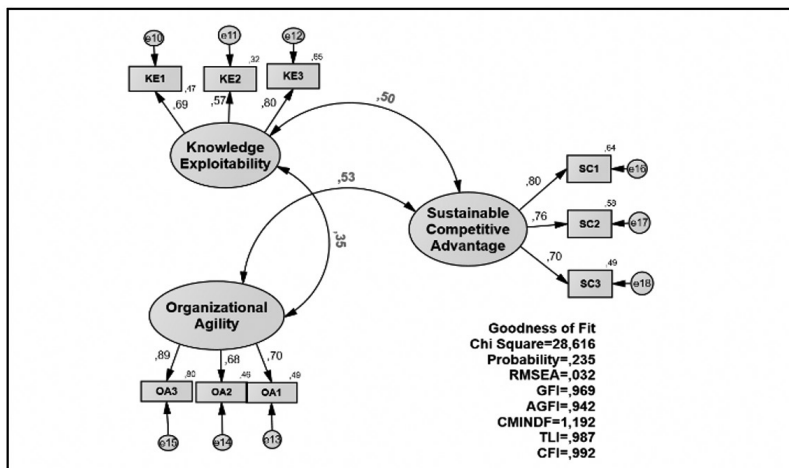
e10
e11
e12
KE1
,47
KE2
,32
KE3
,65
,69
,57
,80
,50
Knowledge Exploitability
,53
,35
Sustainable Competitive Advantage
,64
SC1
e16
,80
,76
SC2
,58
e17
,70
,49
SC3
e18
Organizational Agility
,89
,68
,70
OA3
,80
OA2
,46
OA1
,49
e15
e14
e13
Goodness of Fit
Chi Square=28,616
Probability=,235
RMSEA=,032
GFI=,969
AGFI=,942
CMINDF=1,192
TLI=,987
CFI=,992